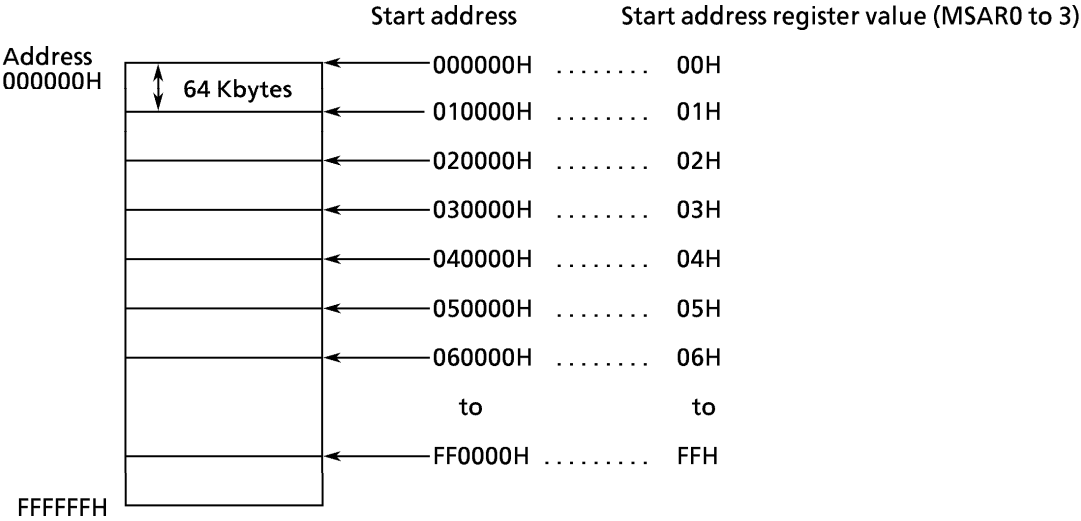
Start address

Start address register value (MSAR0 to 3)

Address 000000H

64 Kbytes

| Start address | | Start address register value (MSAR0 to 3) |
|---|---|---|
| 000000H | ........ | 00H |
| 010000H | ........ | 01H |
| 020000H | ........ | 02H |
| 030000H | ........ | 03H |
| 040000H | ........ | 04H |
| 050000H | ........ | 05H |
| 060000H | ........ | 06H |
| to | | to |
| FF0000H | ......... | FFH |

FFFFFFH